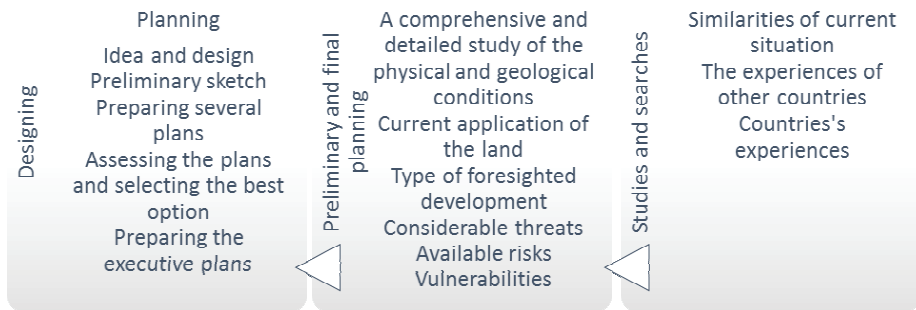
Designing

Planning

Idea and design
Preliminary sketch
Preparing several plans
Assessing the plans and selecting the best option
Preparing the executive plans

Preliminary and final planning

A comprehensive and detailed study of the physical and geological conditions
Current application of the land
Type of foresighted development
Considerable threats
Available risks
Vulnerabilities

Studies and searches

Similarities of current situation
The experiences of other countries
Countries's experiences